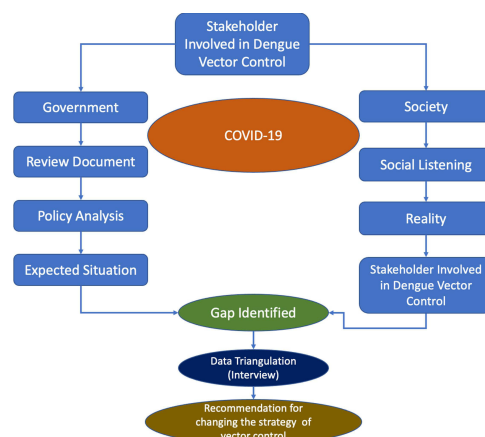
Stakeholder Involved in Dengue Vector Control

Government

Review Document

Policy Analysis

Expected Situation

COVID-19

Society

Social Listening

Reality

Stakeholder Involved in Dengue Vector Control

Gap Identified

Data Triangulation (Interview)

Recommendation for changing the strategy of vector control